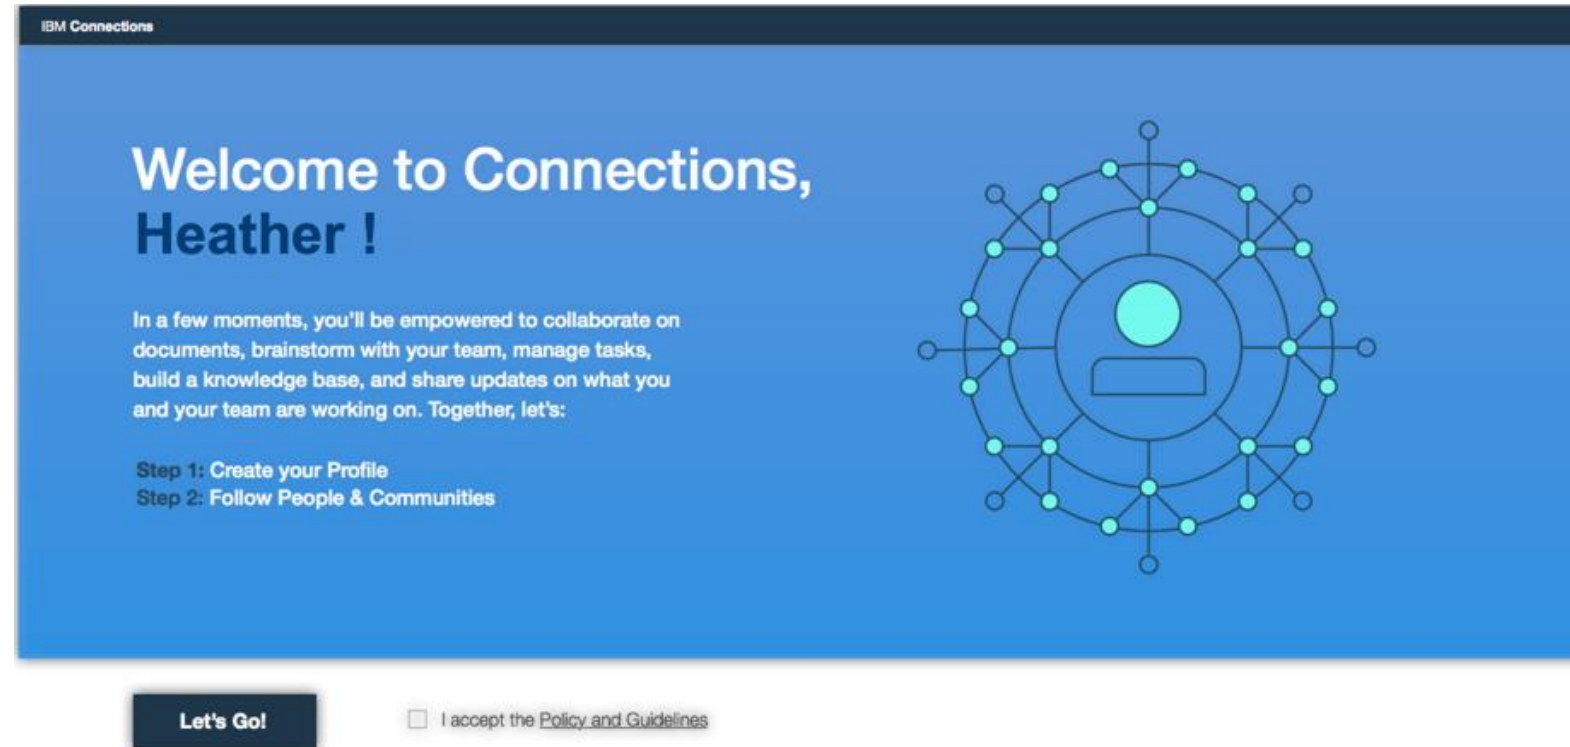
IBM Connections

Welcome to Connections,
Heather !

In a few moments, you'll be empowered to collaborate on documents, brainstorm with your team, manage tasks, build a knowledge base, and share updates on what you and your team are working on. Together, let's:

Step 1: Create your Profile
Step 2: Follow People & Communities

Let's Go!

I accept the Policy and Guidelines